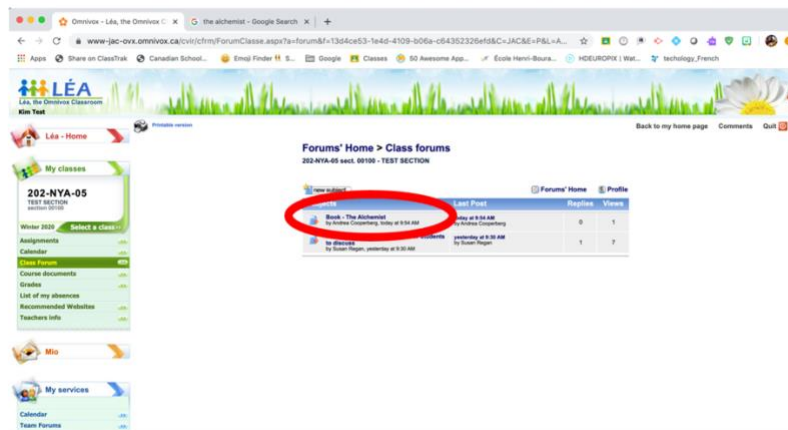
Omnivox - Léa, the Omnivox C ×
the alchemist - Google Search ×
+

www-jac-ovx.omnivox.ca/cvir/cfrm/ForumClasse.aspx?a=forum&f=13d4ce53-1e4d-4109-b06a-c64352326efd&C=JAC&E=P&L=A...

Apps
Share on ClassTrak
Canadian School...
Emoji Finder S...
Grade
Classes
50 Awesome App...
École Henri-Boura...
HDEUROPIX | Wat...
techology_French

LÉA
Léa, the Omnivox Classroom
Kim Test

Printable version

Back to my home page
Comments
Quit

Léa - Home

My classes

202-NYA-05
TEST SECTION
section 00100

Winter 2020
Select a class

Assignments
Calendar
Class Forum
Course documents
Grades
List of my absences
Recommended Websites
Teachers info

Mio

My services

Calendar
Team Forums

Forums' Home > Class forums
202-NYA-05 sect. 00100 - TEST SECTION

New subject
Forums' Home
Profile

| Subjects | Last Post | Replies | Views |
|---|---|---|---|
| Book - The Alchemist by Andrea Cooperberg, today at 9:54 AM | today at 9:54 AM by Andrea Cooperberg | 0 | 1 |
| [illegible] students to discuss by Susan Regan, yesterday at 9:30 AM | yesterday at 9:30 AM by Susan Regan | 1 | 7 |